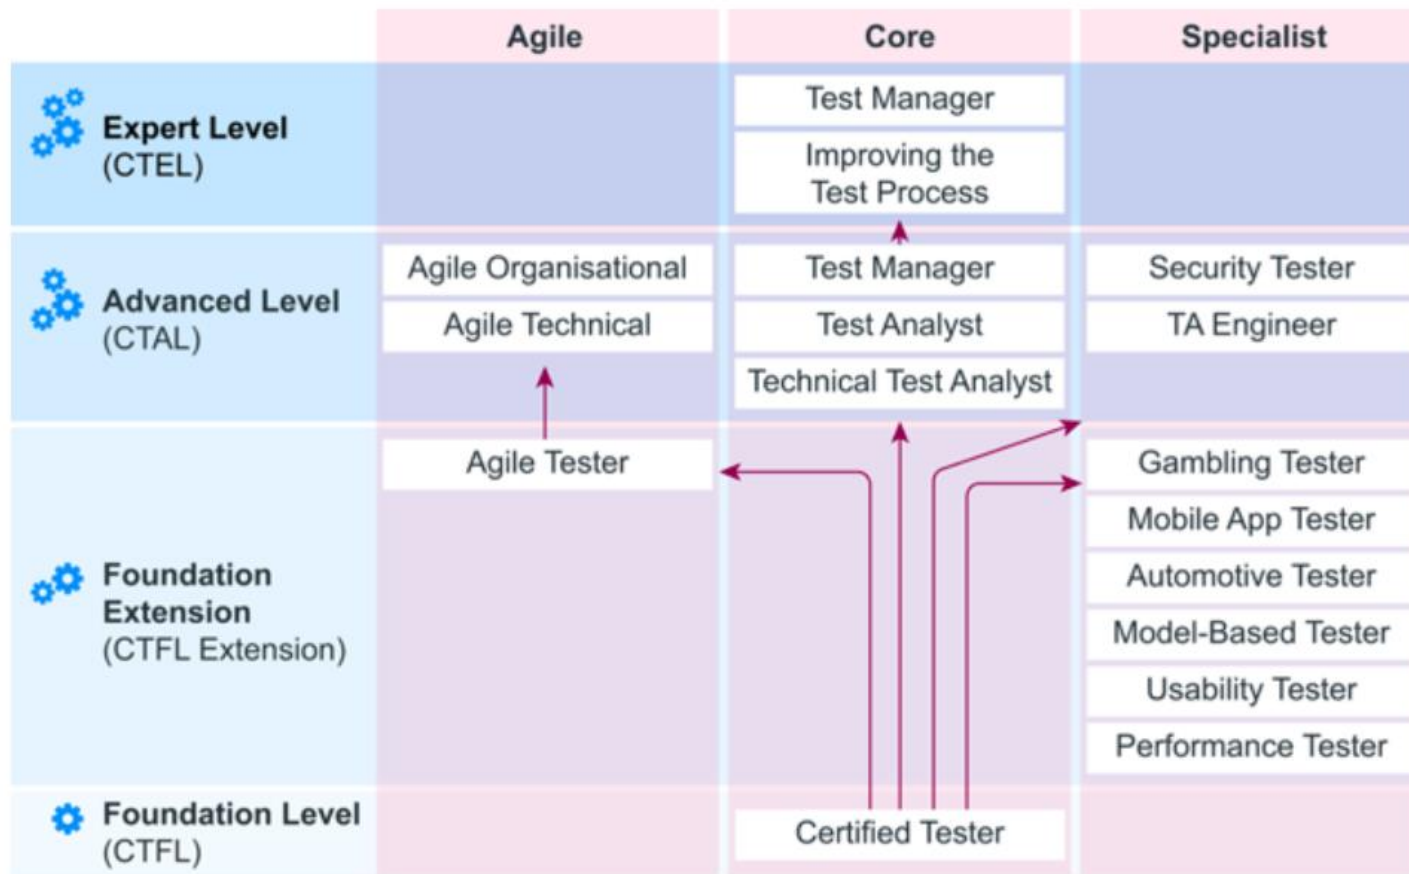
| | Agile | Core | Specialist |
|---|---|---|---|
| Expert Level (CTEL) | | Test Manager<br>Improving the Test Process | |
| Advanced Level (CTAL) | Agile Organisational<br>Agile Technical | Test Manager<br>Test Analyst<br>Technical Test Analyst | Security Tester<br>TA Engineer |
| Foundation Extension (CTFL Extension) | Agile Tester | | Gambling Tester<br>Mobile App Tester<br>Automotive Tester<br>Model-Based Tester<br>Usability Tester<br>Performance Tester |
| Foundation Level (CTFL) | | Certified Tester | |